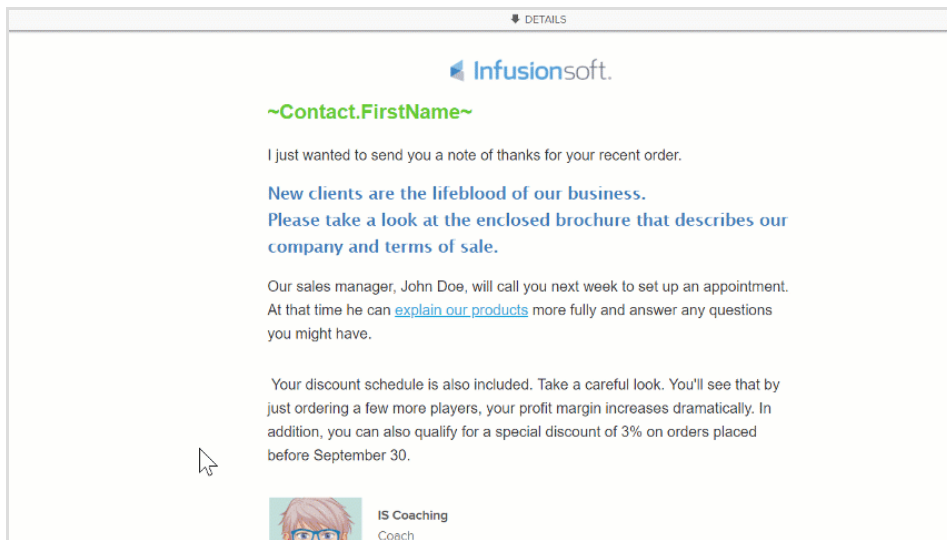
DETAILS

Infusionsoft.

~Contact.FirstName~

I just wanted to send you a note of thanks for your recent order.

New clients are the lifeblood of our business.
Please take a look at the enclosed brochure that describes our company and terms of sale.

Our sales manager, John Doe, will call you next week to set up an appointment. At that time he can explain our products more fully and answer any questions you might have.

Your discount schedule is also included. Take a careful look. You'll see that by just ordering a few more players, your profit margin increases dramatically. In addition, you can also qualify for a special discount of 3% on orders placed before September 30.

IS Coaching
Coach